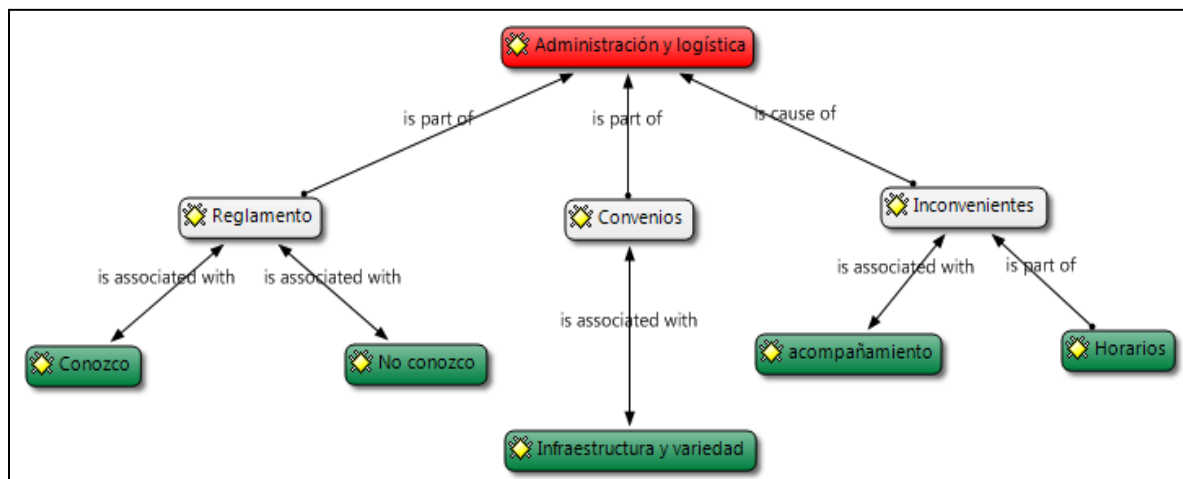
Administración y logística

is part of

is part of

is cause of

Reglamento

Convenios

Inconvenientes

is associated with

is associated with

is associated with

is associated with

is part of

Conozco

No conozco

acompañamiento

Horarios

Infraestructura y variedad